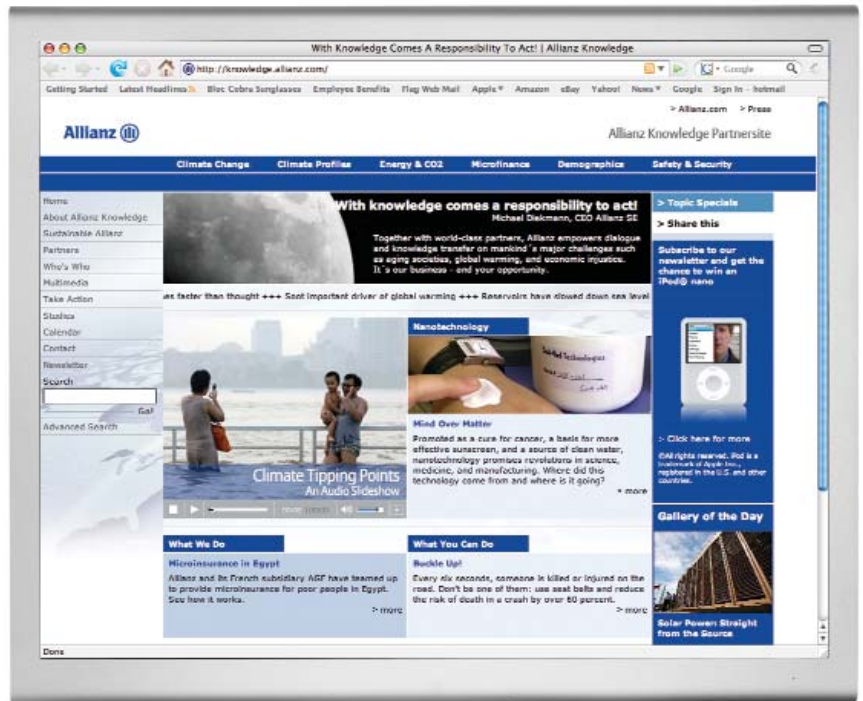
With Knowledge Comes A Responsibility To Act! | Allianz Knowledge

http://knowledge.allianz.com/

Google

Getting Started Latest Headlines Bloc Cobra Sunglasses Employee Benefits Flag Web Mail Apple Amazon eBay Yahoo! News Google Sign In - hotmail

> Allianz.com > Press

Allianz

Allianz Knowledge Partnersite

Climate Change Climate Profiles Energy & CO2 Microfinance Demographics Safety & Security

Home
About Allianz Knowledge
Sustainable Allianz
Partners
Who's Who
Multimedia
Take Action
Studies
Calendar
Contact
Newsletter
Search
Go!
Advanced Search

With knowledge comes a responsibility to act!
Michael Diekmann, CEO Allianz SE

Together with world-class partners, Allianz empowers dialogue and knowledge transfer on mankind´s major challenges such as aging societies, global warming, and economic injustice. It´s our business - and your opportunity.

as faster than thought +++ Soot important driver of global warming +++ Reservoirs have slowed down sea level

Climate Tipping Points
An Audio Slideshow

Nanotechnology

Mind Over Matter
Promoted as a cure for cancer, a basis for more effective sunscreen, and a source of clean water, nanotechnology promises revolutions in science, medicine, and manufacturing. Where did this technology come from and where is it going?
> more

What We Do
Microinsurance in Egypt
Allianz and its French subsidiary AGF have teamed up to provide microinsurance for poor people in Egypt. See how it works.
> more

What You Can Do
Buckle Up!
Every six seconds, someone is killed or injured on the road. Don't be one of them: use seat belts and reduce the risk of death in a crash by over 50 percent.
> more

> Topic Specials
> Share this

Subscribe to our newsletter and get the chance to win an iPod® nano

> Click here for more

©All rights reserved. iPod is a trademark of Apple Inc., registered in the U.S. and other countries.

Gallery of the Day

Solar Power Straight from the Source

Done